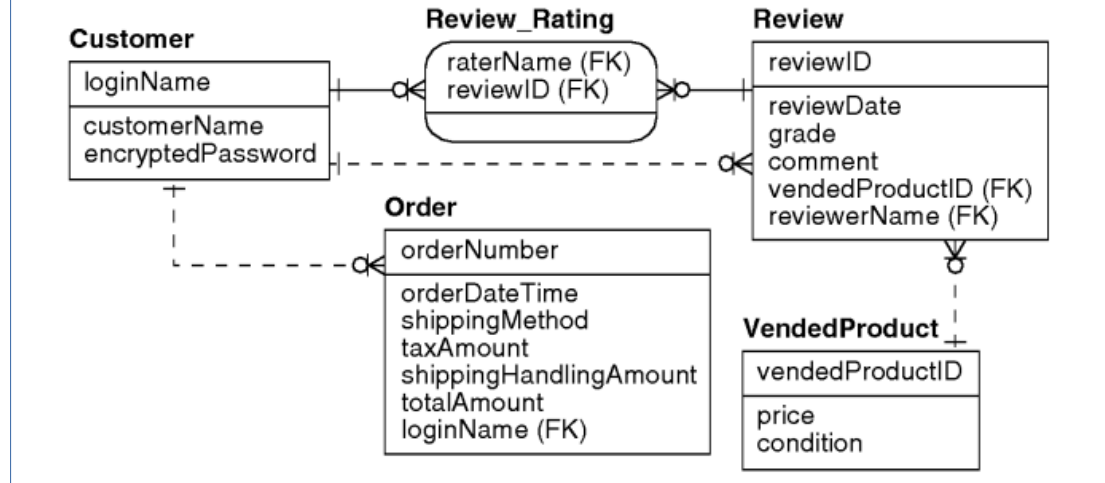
Review_Rating
raterName (FK)
reviewID (FK)

Review
reviewID
reviewDate
grade
comment
vendedProductID (FK)
reviewerName (FK)

Customer
loginName
customerName
encryptedPassword

Order
orderNumber
orderDateTime
shippingMethod
taxAmount
shippingHandlingAmount
totalAmount
loginName (FK)

VendedProduct
vendedProductID
price
condition